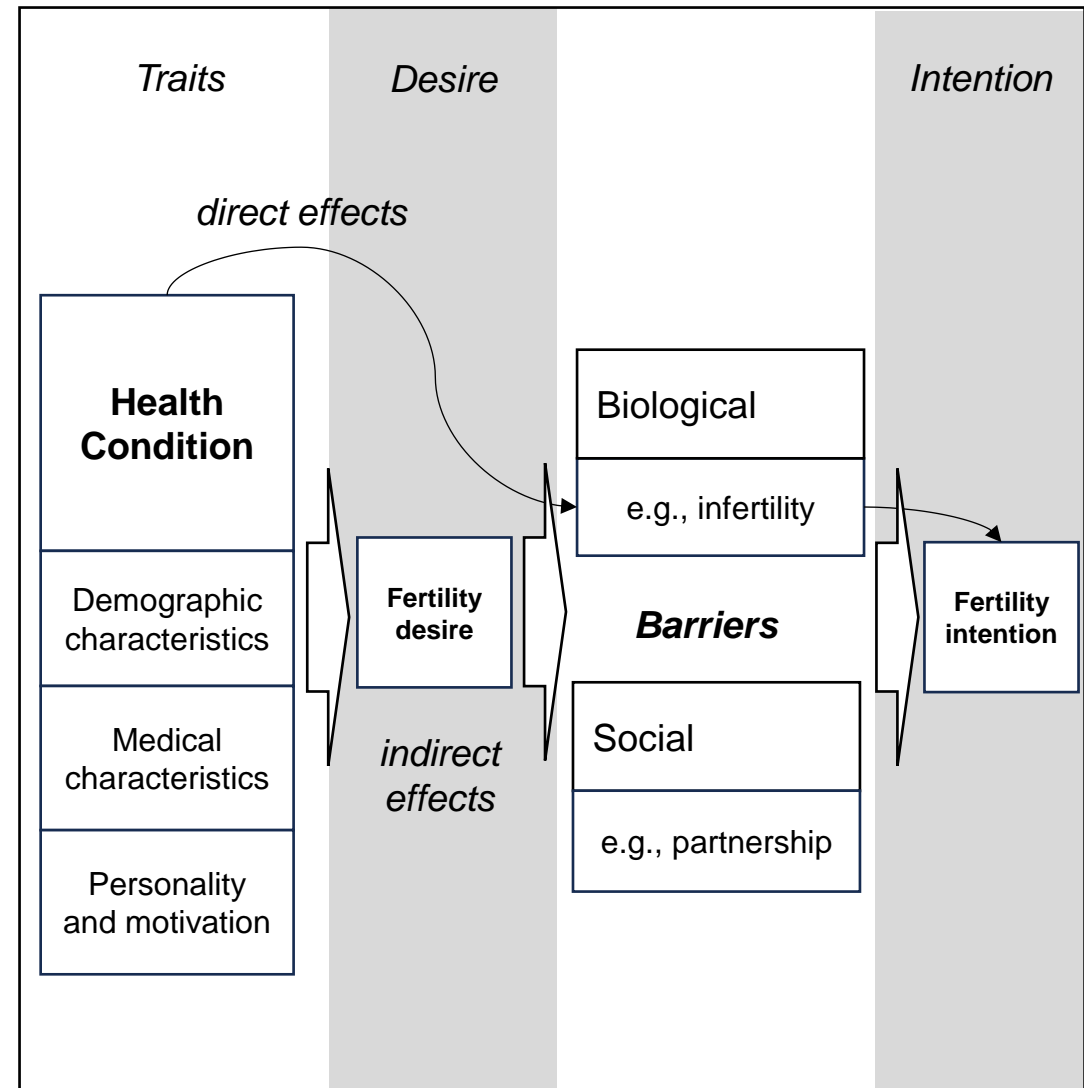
Traits

Desire

Intention

direct effects

Health Condition

Demographic characteristics

Medical characteristics

Personality and motivation

Fertility desire

indirect effects

Biological

e.g., infertility

Barriers

Social

e.g., partnership

Fertility intention